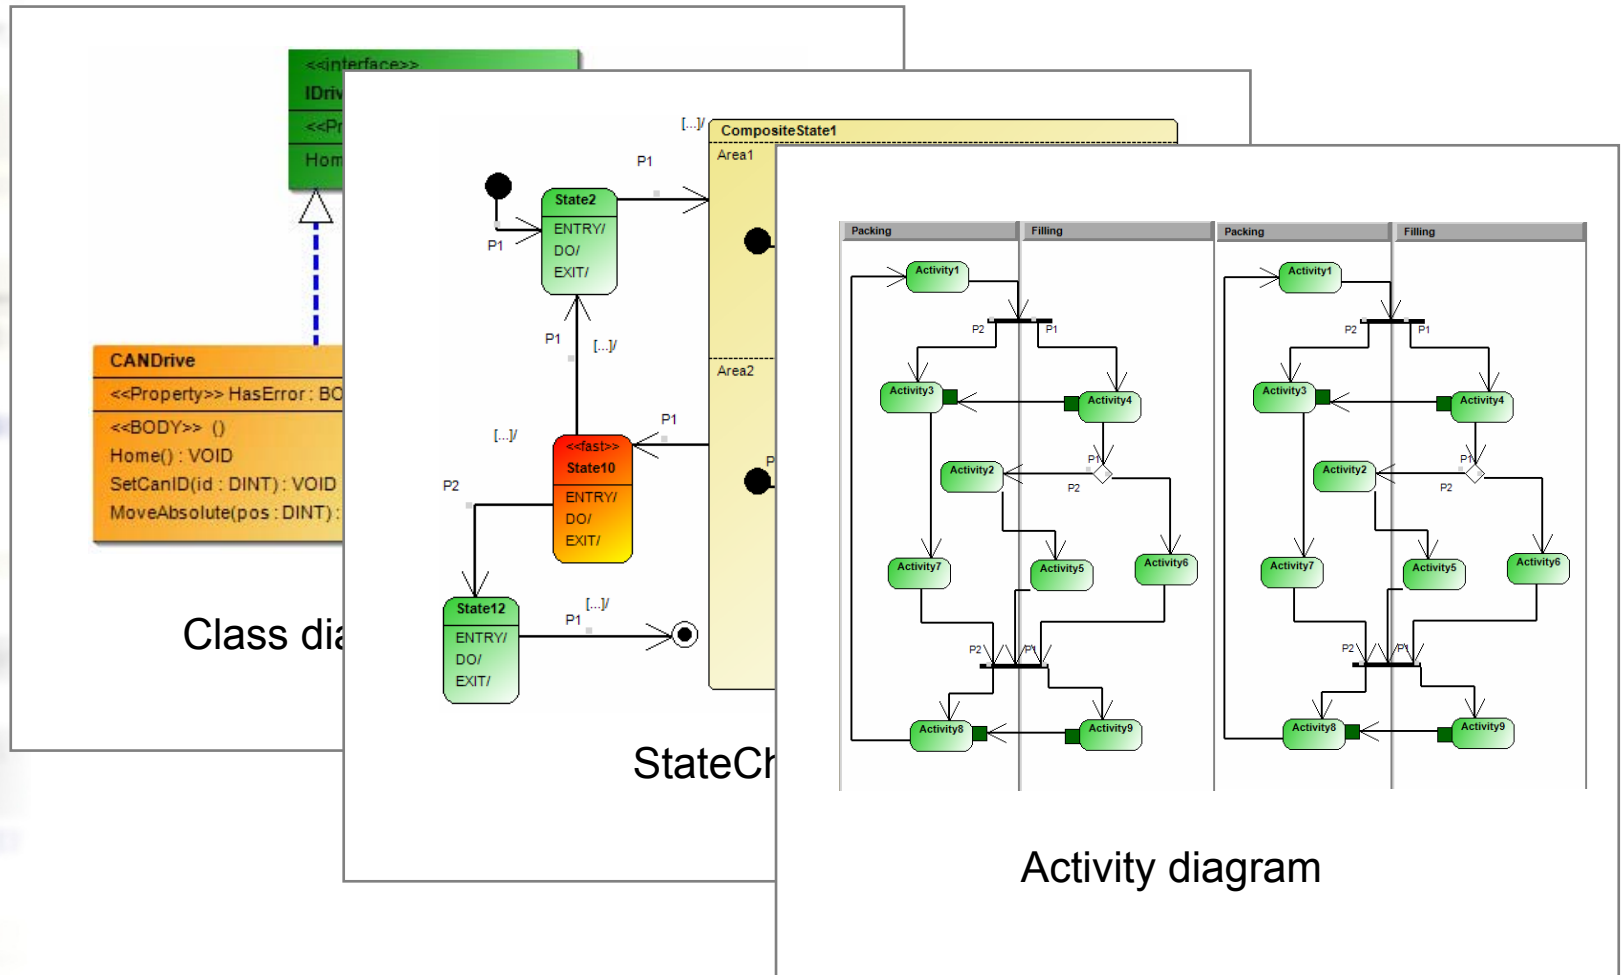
<<interface>>
IDriv
<<Pr
Hom

CANDrive
<<Property>> HasError : BO
<<BODY>> ()
Home() : VOID
SetCanID(id : DINT) : VOID
MoveAbsolute(pos : DINT) :

Class dia

[...]/
CompositeState1
Area1
P1
State2
ENTRY/
DO/
EXIT/
P1
P1
[...]/
Area2
P1
[...]/
<<fast>>
State10
ENTRY/
DO/
EXIT/
P2
State12
ENTRY/
DO/
EXIT/
[...]/
P1

StateCh

Packing
Filling
Activity1
P2
P1
Activity3
Activity4
Activity2
P1
P2
Activity7
Activity5
Activity6
P2
P1
Activity8
Activity9

Packing
Filling
Activity1
P2
P1
Activity3
Activity4
Activity2
P1
P2
Activity7
Activity5
Activity6
P2
P1
Activity8
Activity9

Activity diagram